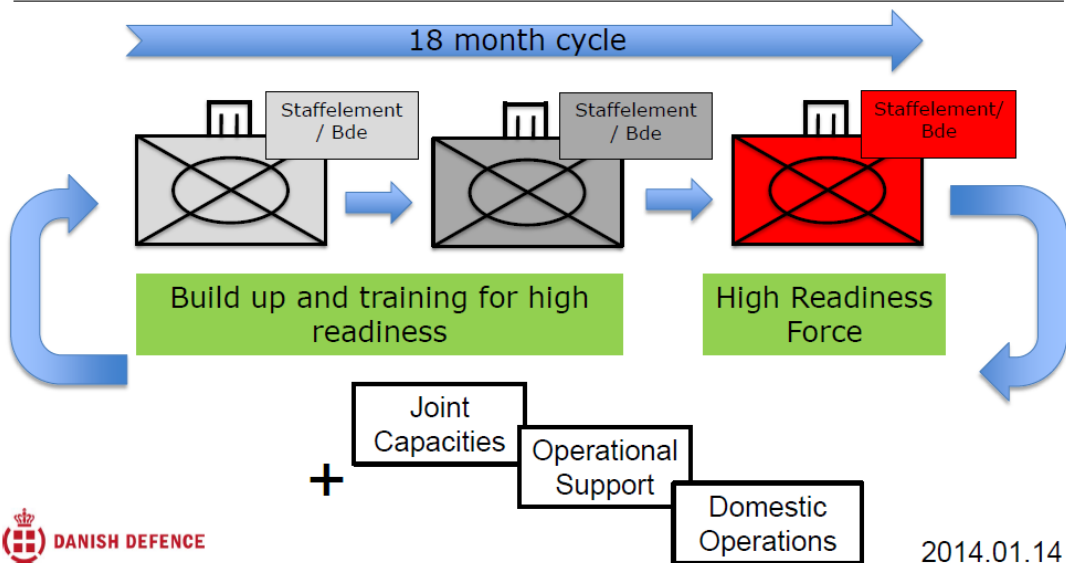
18 month cycle

Staffelement / Bde

Staffelement / Bde

Staffelement/ Bde

Build up and training for high readiness

High Readiness Force

+

Joint Capacities

Operational Support

Domestic Operations

DANISH DEFENCE

2014.01.14